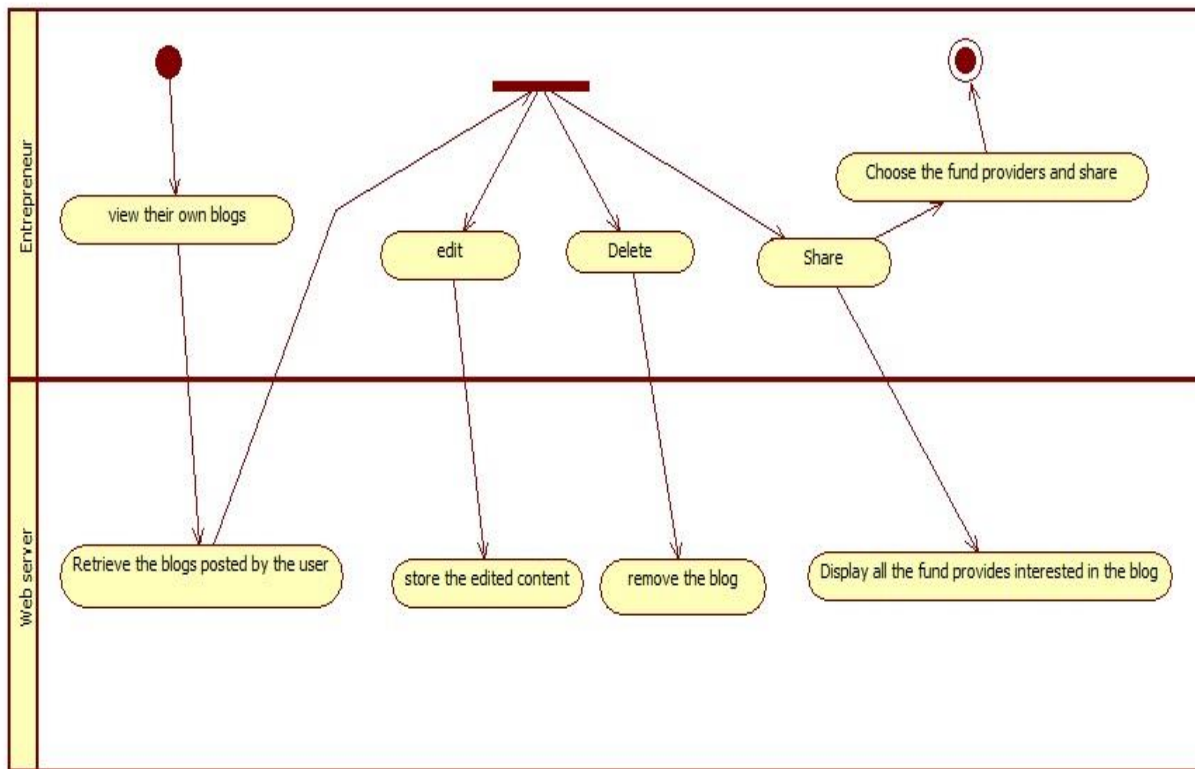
Entrepreneur

view their own blogs

edit

Delete

Share

Choose the fund providers and share

Web server

Retrieve the blogs posted by the user

store the edited content

remove the blog

Display all the fund provides interested in the blog